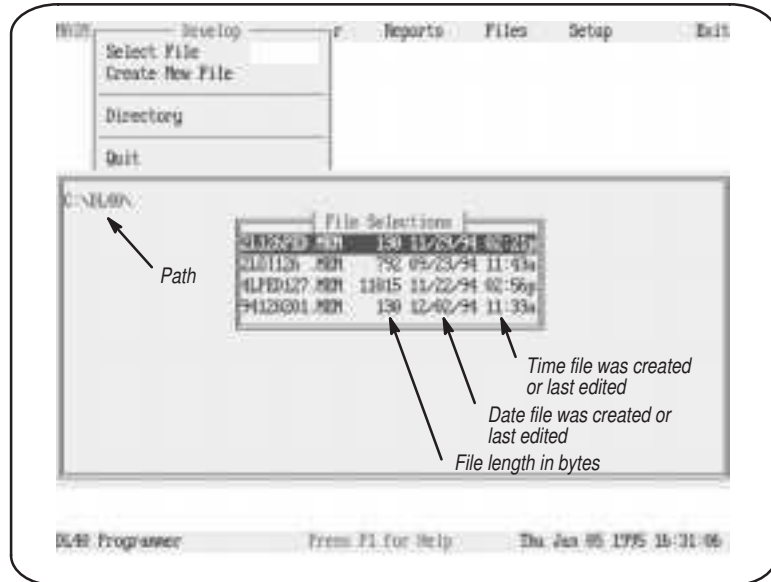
MAIN Develop r Reports Files Setup Exit

Select File
Create New File

Directory

Quit

C:\DL40\

File Selections

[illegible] .MDM 130 11/23/94 02:21p
DL01126 .MDM 792 09/23/94 11:43a
4LPED127.MDM 11015 11/22/94 02:56p
P4120301.MDM 130 12/02/94 11:33a

Path

Time file was created or last edited

Date file was created or last edited

File length in bytes

DL40 Programmer Press F1 for Help Thu Jan 05 1995 16:31:06